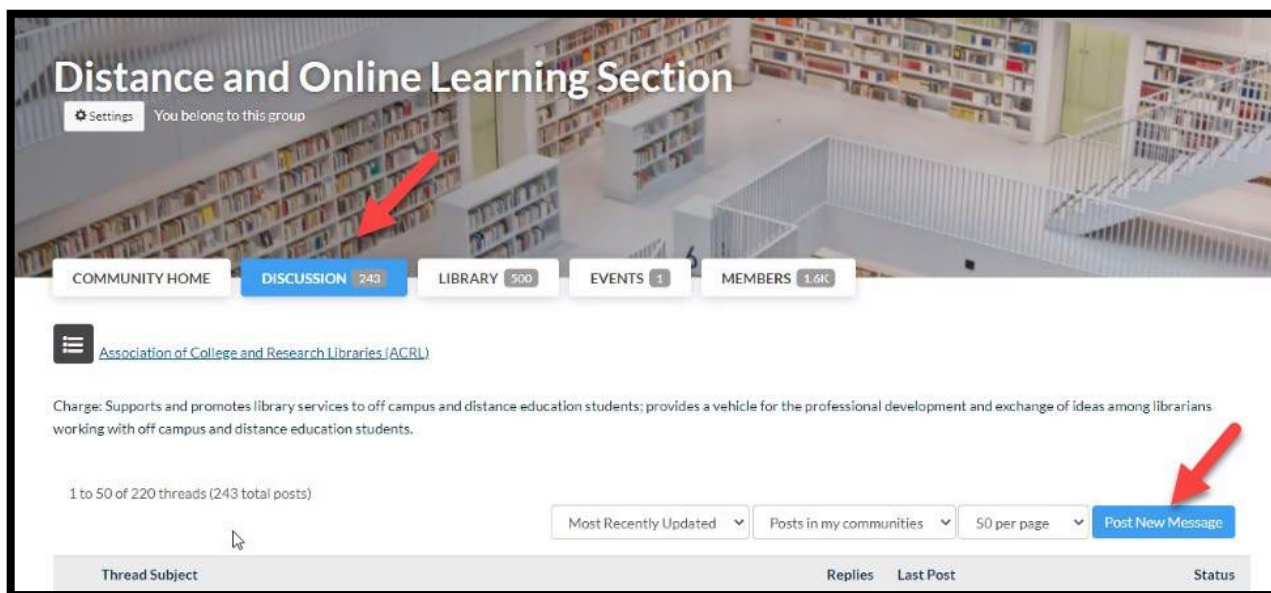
Distance and Online Learning Section

Settings You belong to this group

COMMUNITY HOME DISCUSSION 243 LIBRARY 500 EVENTS 1 MEMBERS 1.6K

Association of College and Research Libraries (ACRL)

Charge: Supports and promotes library services to off campus and distance education students; provides a vehicle for the professional development and exchange of ideas among librarians working with off campus and distance education students.

1 to 50 of 220 threads (243 total posts)

Most Recently Updated Posts in my communities 50 per page Post New Message

Thread Subject Replies Last Post Status